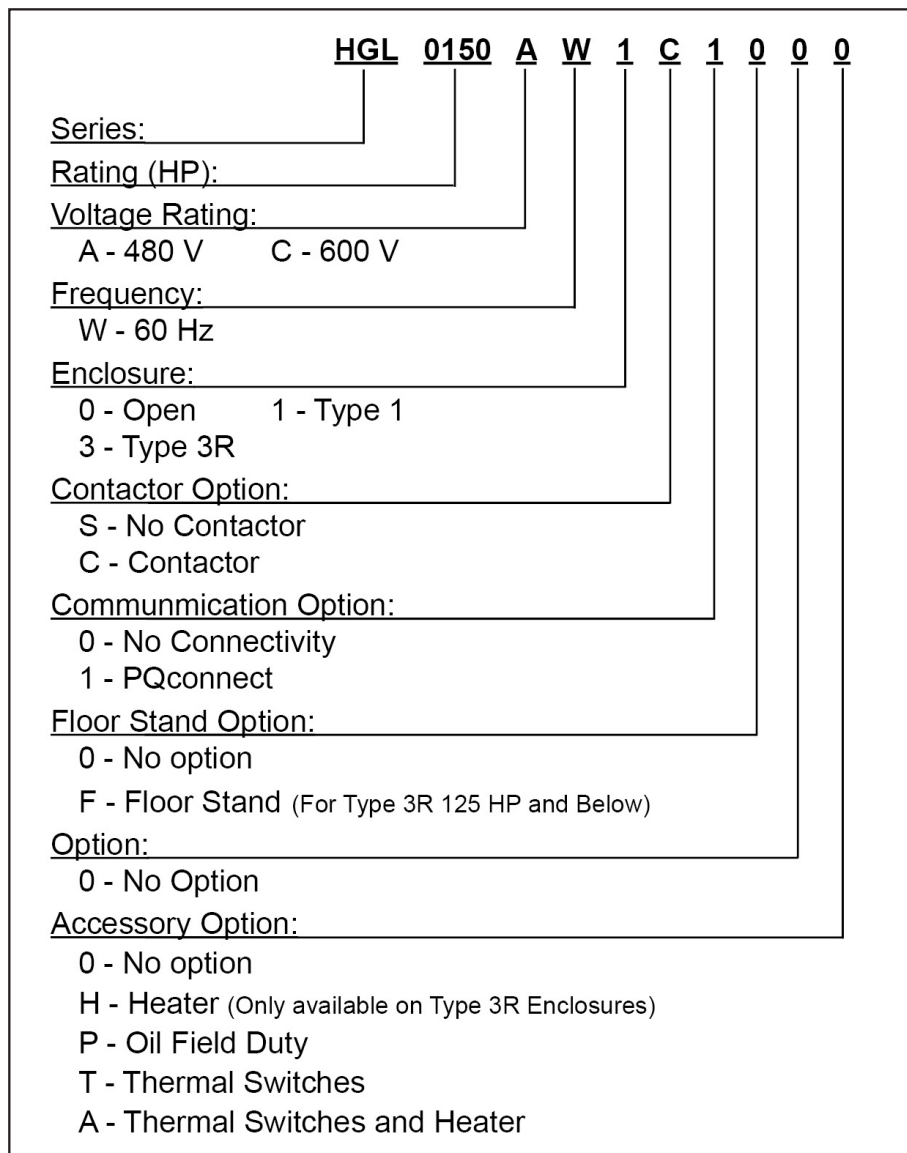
HGL 0150 A W 1 C 1 0 0 0

Series:

Rating (HP):

Voltage Rating:
A - 480 V C - 600 V

Frequency:
W - 60 Hz

Enclosure:
0 - Open 1 - Type 1
3 - Type 3R

Contactor Option:
S - No Contactor
C - Contactor

Communmication Option:
0 - No Connectivity
1 - PQconnect

Floor Stand Option:
0 - No option
F - Floor Stand (For Type 3R 125 HP and Below)

Option:
0 - No Option

Accessory Option:
0 - No option
H - Heater (Only available on Type 3R Enclosures)
P - Oil Field Duty
T - Thermal Switches
A - Thermal Switches and Heater